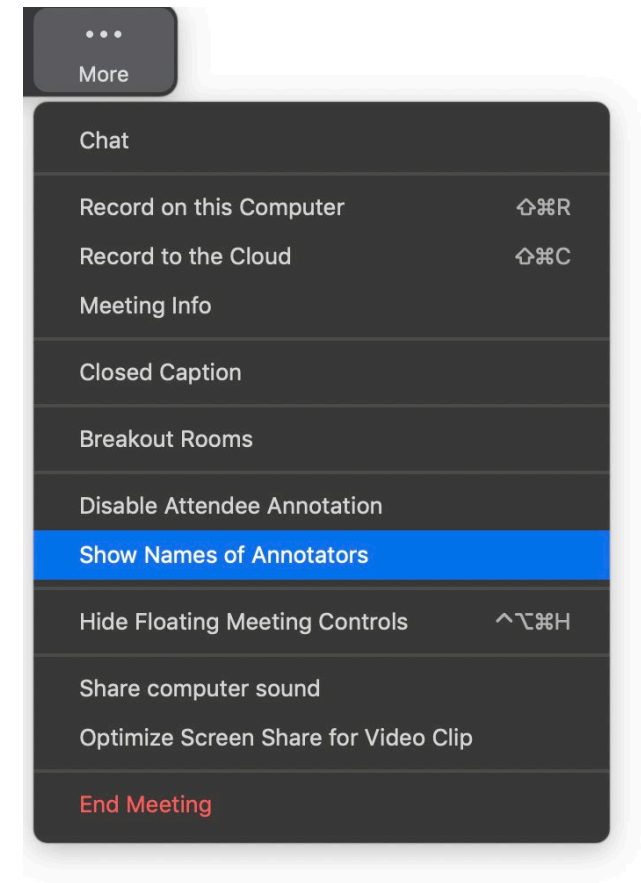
•••
More

Chat

Record on this Computer ⇧⌘R
Record to the Cloud ⇧⌘C
Meeting Info

Closed Caption

Breakout Rooms

Disable Attendee Annotation
Show Names of Annotators

Hide Floating Meeting Controls ^⌥⌘H

Share computer sound
Optimize Screen Share for Video Clip

End Meeting